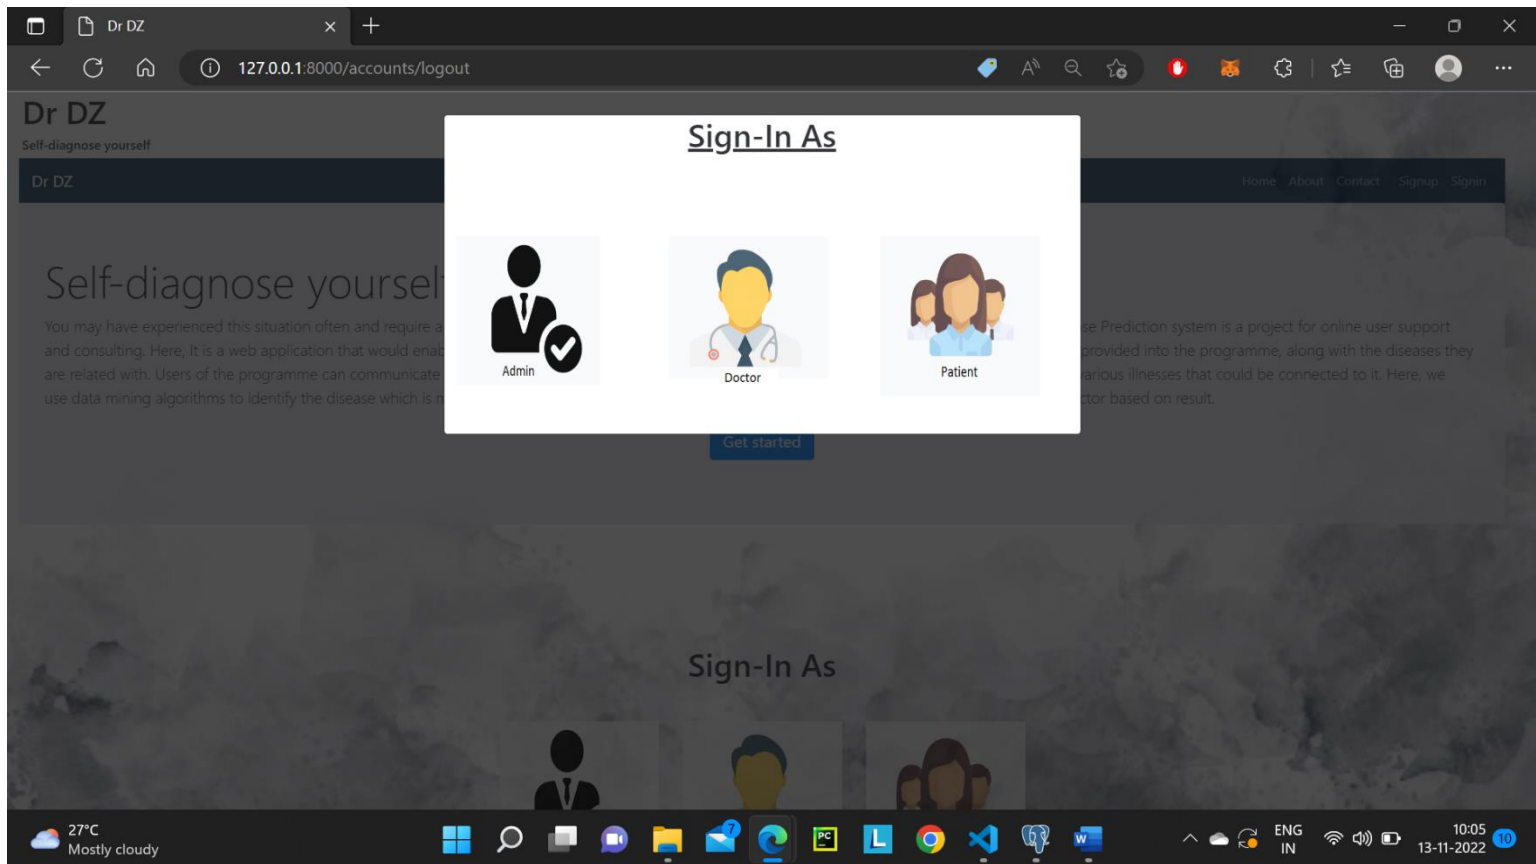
Dr DZ

127.0.0.1:8000/accounts/logout

Dr DZ
Self-diagnose yourself

Dr DZ

Home About Contact Signup Signin

Self-diagnose yoursel

You may have experienced this situation often and require a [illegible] se Prediction system is a project for online user support and consulting. Here, It is a web application that would enab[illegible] provided into the programme, along with the diseases they are related with. Users of the programme can communicate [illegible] arious illnesses that could be connected to it. Here, we use data mining algorithms to identify the disease which is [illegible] ctor based on result.

Get started

Sign-In As

Admin

Doctor

Patient

Sign-In As

27°C
Mostly cloudy

7

ENG
IN

10:05
13-11-2022

10